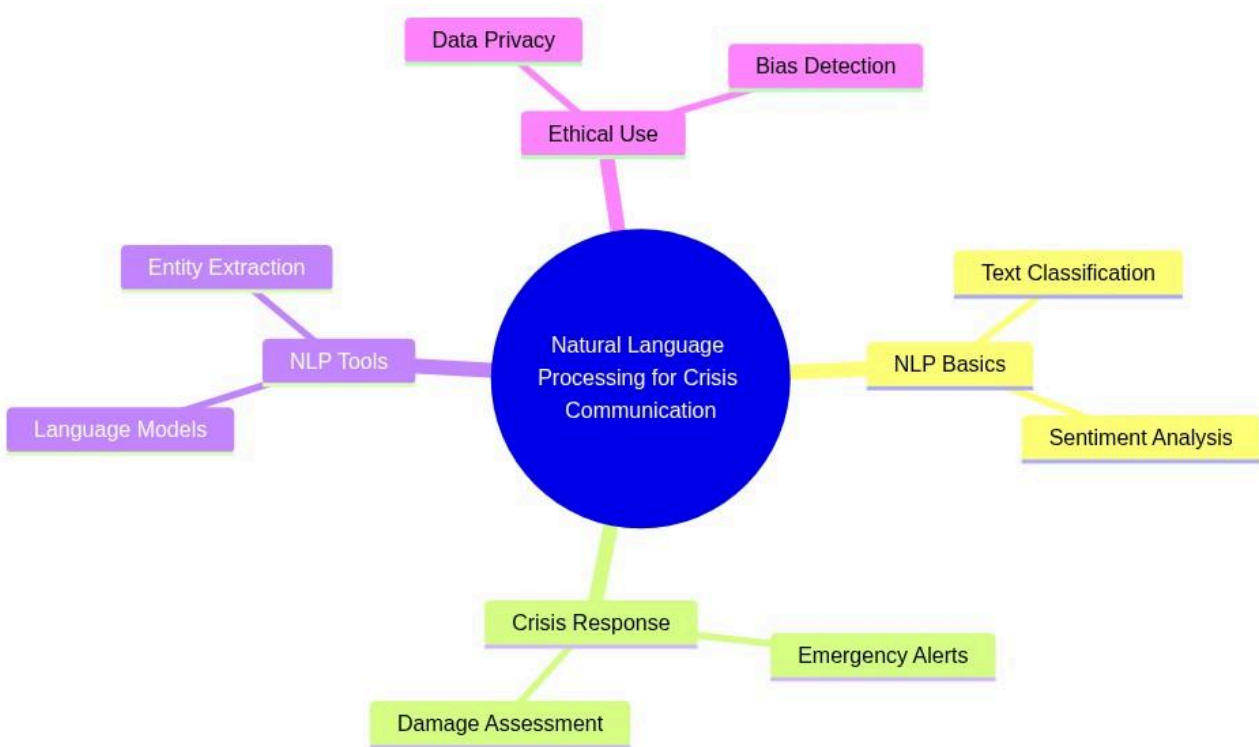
Natural Language Processing for Crisis Communication

Ethical Use

Data Privacy

Bias Detection

NLP Basics

Text Classification

Sentiment Analysis

Crisis Response

Emergency Alerts

Damage Assessment

NLP Tools

Entity Extraction

Language Models